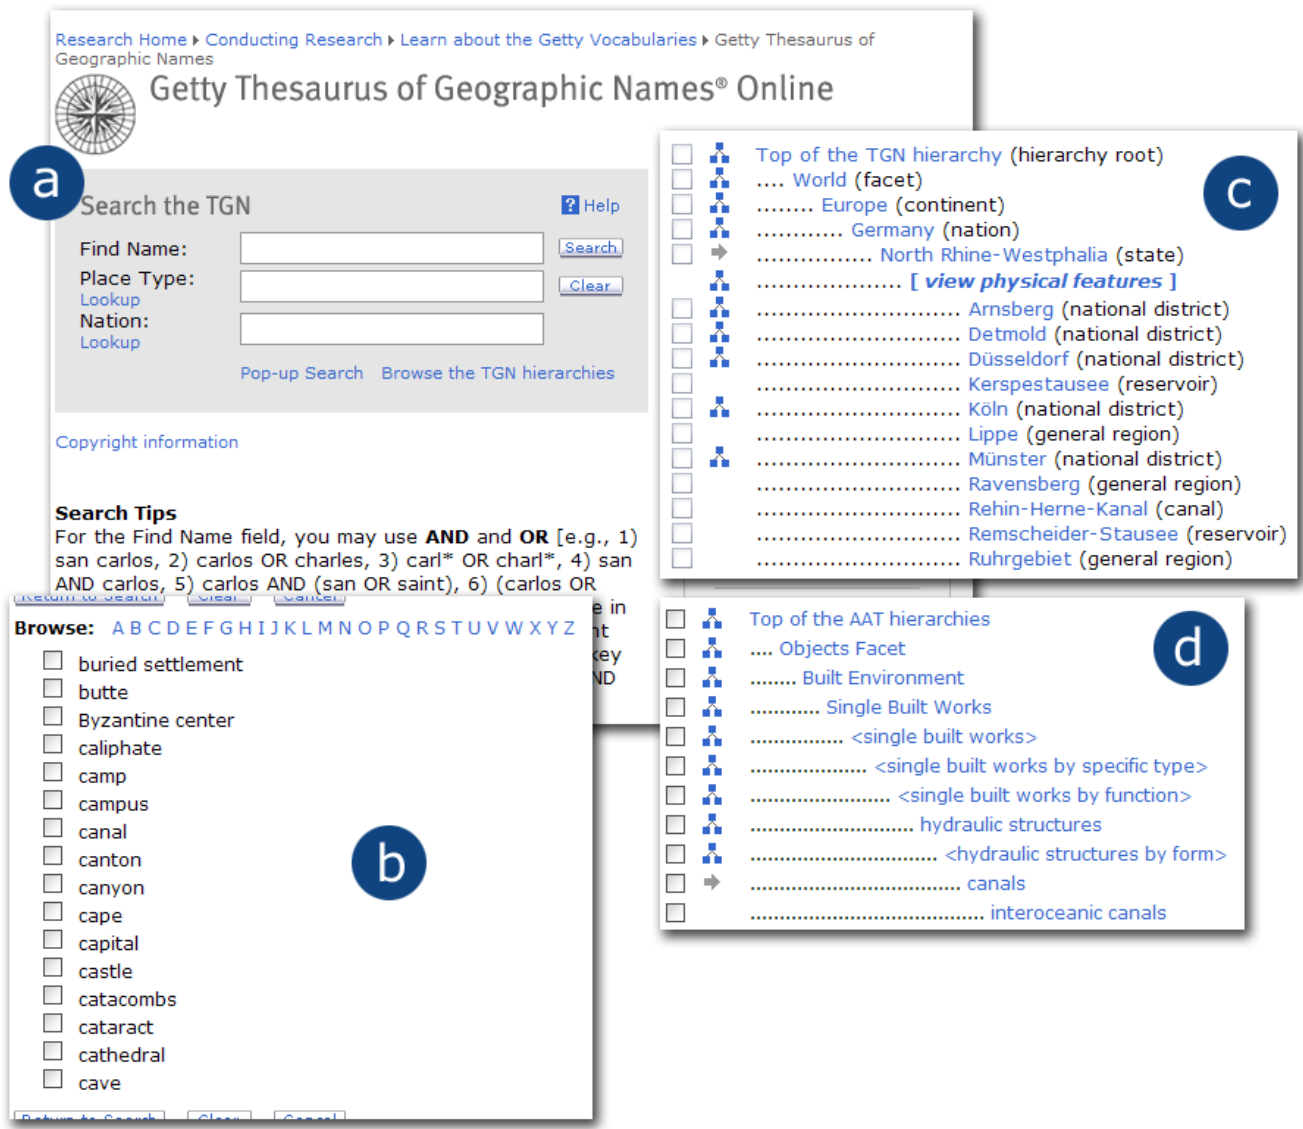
Research Home ▸ Conducting Research ▸ Learn about the Getty Vocabularies ▸ Getty Thesaurus of Geographic Names

Getty Thesaurus of Geographic Names® Online

a

Search the TGN

Help

Find Name:

Search

Place Type:

Lookup

Clear

Nation:

Lookup

Pop-up Search Browse the TGN hierarchies

Copyright information

Search Tips

For the Find Name field, you may use AND and OR [e.g., 1) san carlos, 2) carlos OR charles, 3) carl* OR charl*, 4) san AND carlos, 5) carlos AND (san OR saint), 6) (carlos OR

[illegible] in

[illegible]nt

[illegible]ey

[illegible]ND

Return to Search Clear Cancel

Browse: A B C D E F G H I J K L M N O P Q R S T U V W X Y Z

buried settlement
butte
Byzantine center
caliphate
camp
campus
canal
canton
canyon
cape
capital
castle
catacombs
cataract
cathedral
cave

b

Return to Search Clear Cancel

c

Top of the TGN hierarchy (hierarchy root)
.... World (facet)
........ Europe (continent)
............ Germany (nation)
................ North Rhine-Westphalia (state)
.................... [ view physical features ]
........................ Arnsberg (national district)
........................ Detmold (national district)
........................ Düsseldorf (national district)
........................ Kerspestausee (reservoir)
........................ Köln (national district)
........................ Lippe (general region)
........................ Münster (national district)
........................ Ravensberg (general region)
........................ Rehin-Herne-Kanal (canal)
........................ Remscheider-Stausee (reservoir)
........................ Ruhrgebiet (general region)

d

Top of the AAT hierarchies
.... Objects Facet
........ Built Environment
............ Single Built Works
................ <single built works>
.................... <single built works by specific type>
........................ <single built works by function>
............................ hydraulic structures
................................ <hydraulic structures by form>
.................................... canals
........................................ interoceanic canals